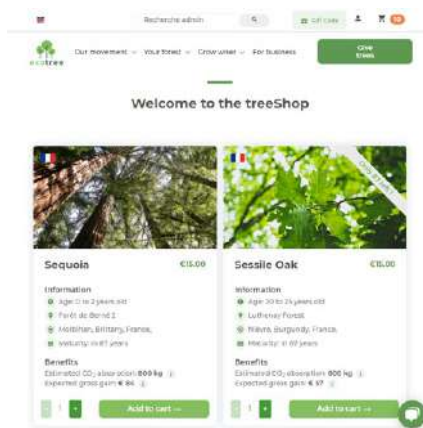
Recherche admin

Gift card

ecotree

Our movement ⌄ Your forest ⌄ Grow wiser ⌄ For business

Give trees

Welcome to the treeShop

Sequoia

€15.00

Information

Age: 0 to 2 years old

Forêt de Bond 2

Morbihan, Brittany, France.

Maturity: in 67 years

Benefits

Estimated $CO_2$ absorption: 800 kg

Expected gross gain: € 84

- 1 +

Add to cart →

Sessile Oak

€11.00

Information

Age: 20 to 25 years old

Lutheney Forest

Nièvre, Burgundy, France.

Maturity: in 67 years

Benefits

Estimated $CO_2$ absorption: 800 kg

Expected gross gain: € 57

- 1 +

Add to cart →